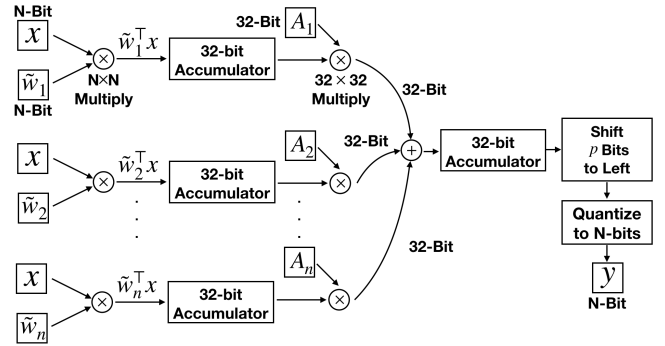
N-Bit

$x$

$\tilde{w}_1$

N-Bit

$\otimes$

N×N Multiply

$\tilde{w}_1^\top x$

32-bit Accumulator

32-Bit

$A_1$

$\otimes$

$32 \times 32$ Multiply

32-Bit

$x$

$\tilde{w}_2$

$\otimes$

$\tilde{w}_2^\top x$

32-bit Accumulator

$A_2$

32-Bit

$\otimes$

$+$

32-bit Accumulator

Shift $p$ Bits to Left

Quantize to N-bits

$y$

N-Bit

$x$

$\tilde{w}_n$

$\otimes$

$\tilde{w}_n^\top x$

32-bit Accumulator

$A_n$

$\otimes$

32-Bit